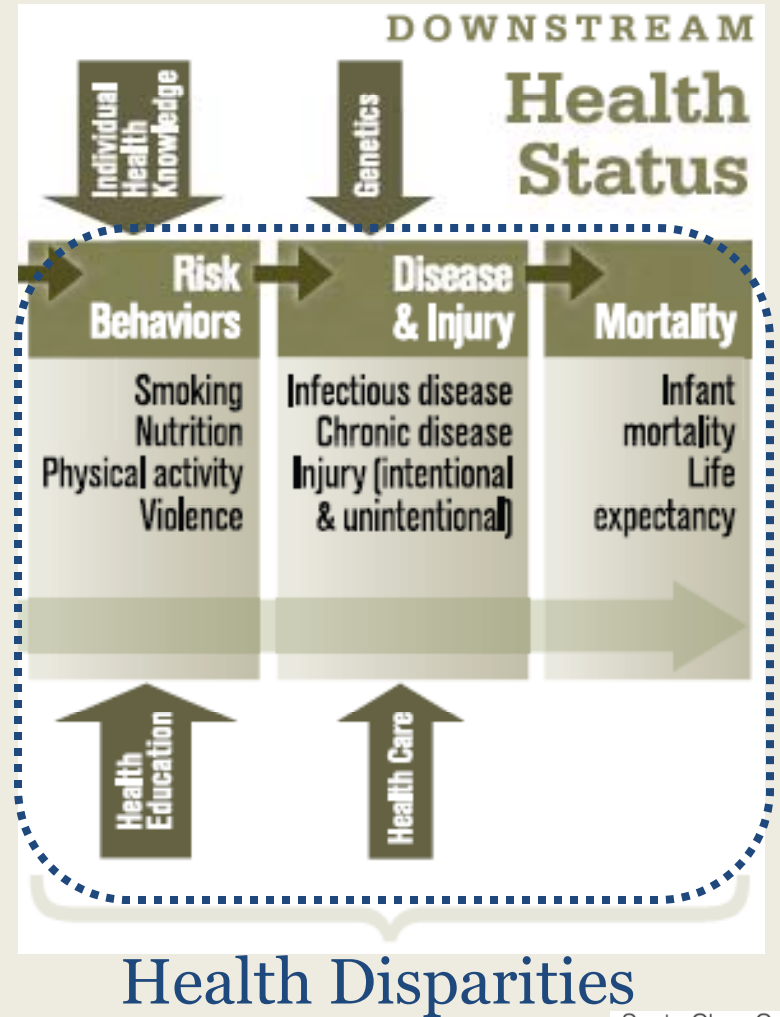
DOWNSTREAM

Health Status

Individual Health Knowledge

Genetics

Risk Behaviors

Smoking
Nutrition
Physical activity
Violence

Disease & Injury

Infectious disease
Chronic disease
Injury (intentional & unintentional)

Mortality

Infant mortality
Life expectancy

Health Education

Health Care

Health Disparities

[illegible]